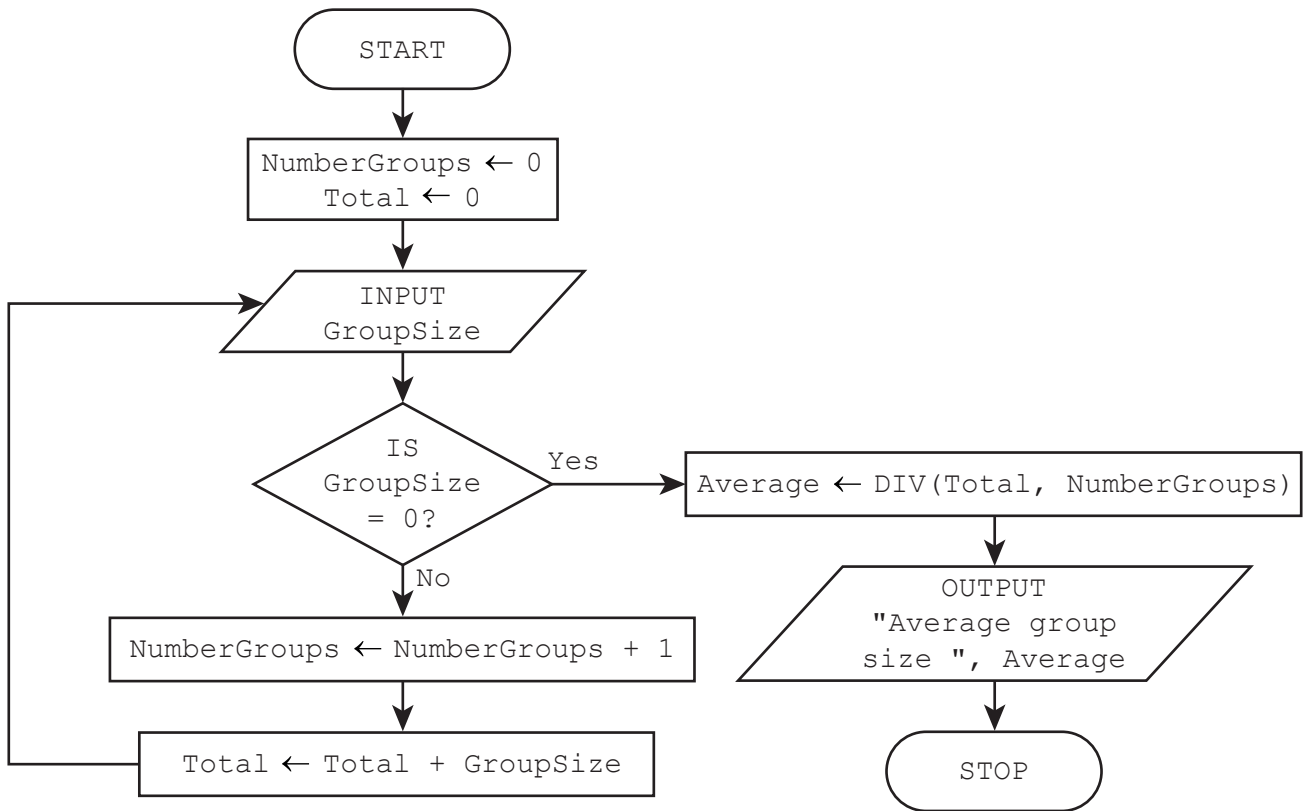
START

NumberGroups ← 0
Total ← 0

INPUT
GroupSize

IS
GroupSize
= 0?

Yes

Average ← DIV(Total, NumberGroups)

OUTPUT
"Average group size ", Average

STOP

No

NumberGroups ← NumberGroups + 1

Total ← Total + GroupSize